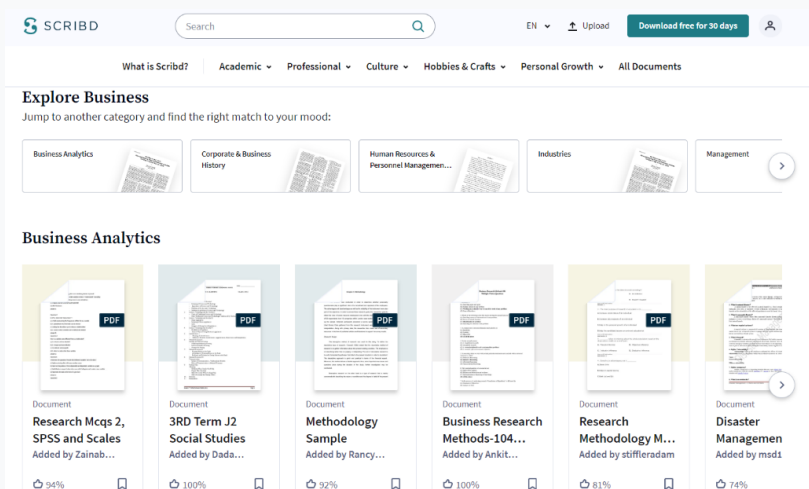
SCRIBD

Search

EN

Upload

Download free for 30 days

What is Scribd?

Academic

Professional

Culture

Hobbies & Crafts

Personal Growth

All Documents

Explore Business

Jump to another category and find the right match to your mood:

Business Analytics

Corporate & Business History

Human Resources & Personnel Managemen...

Industries

Management

Business Analytics

PDF

Document

Research Mcqs 2, SPSS and Scales

Added by Zainab...

94%

PDF

Document

3RD Term J2 Social Studies

Added by Dada...

100%

PDF

Document

Methodology Sample

Added by Rancy...

92%

PDF

Document

Business Research Methods-104...

Added by Ankit...

100%

PDF

Document

Research Methodology M...

Added by stiffleradam

81%

Document

Disaster Managemen

Added by msd1

74%